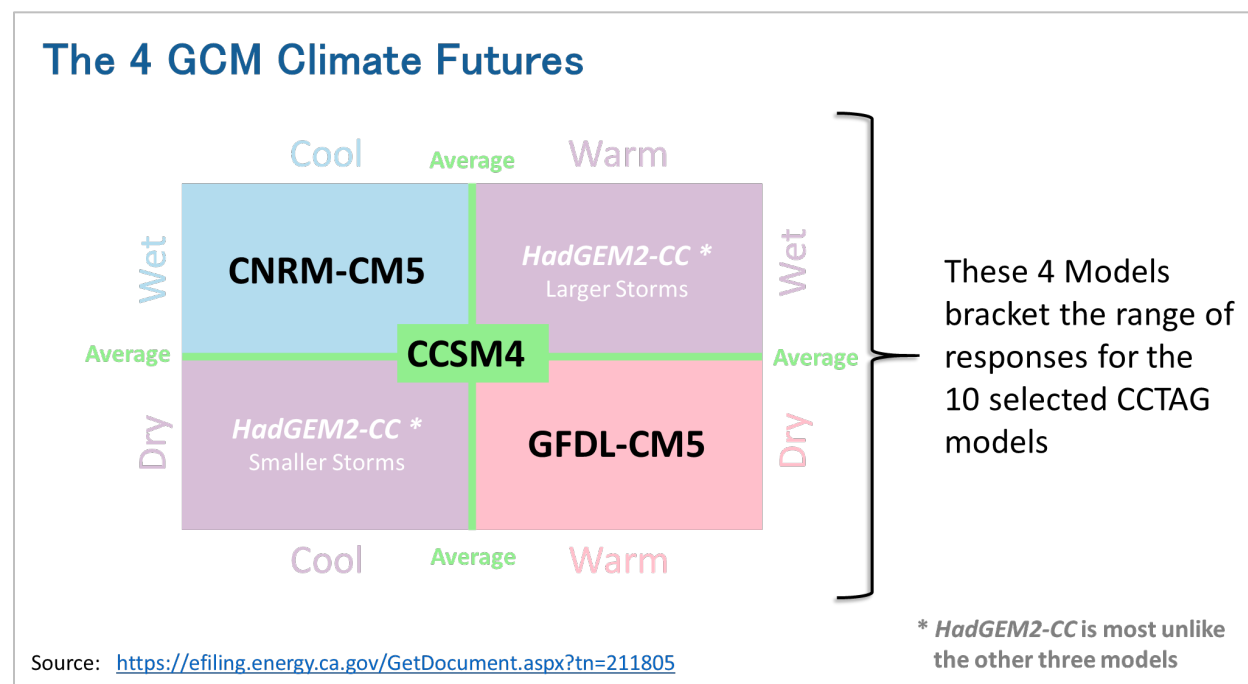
The 4 GCM Climate Futures

Cool Average Warm

Wet

CNRM-CM5

HadGEM2-CC *
Larger Storms

Wet

Average

CCSM4

Average

Dry

HadGEM2-CC *
Smaller Storms

GFDL-CM5

Dry

Cool Average Warm

These 4 Models bracket the range of responses for the 10 selected CCTAG models

* HadGEM2-CC is most unlike the other three models

Source: https://efiling.energy.ca.gov/GetDocument.aspx?tn=211805